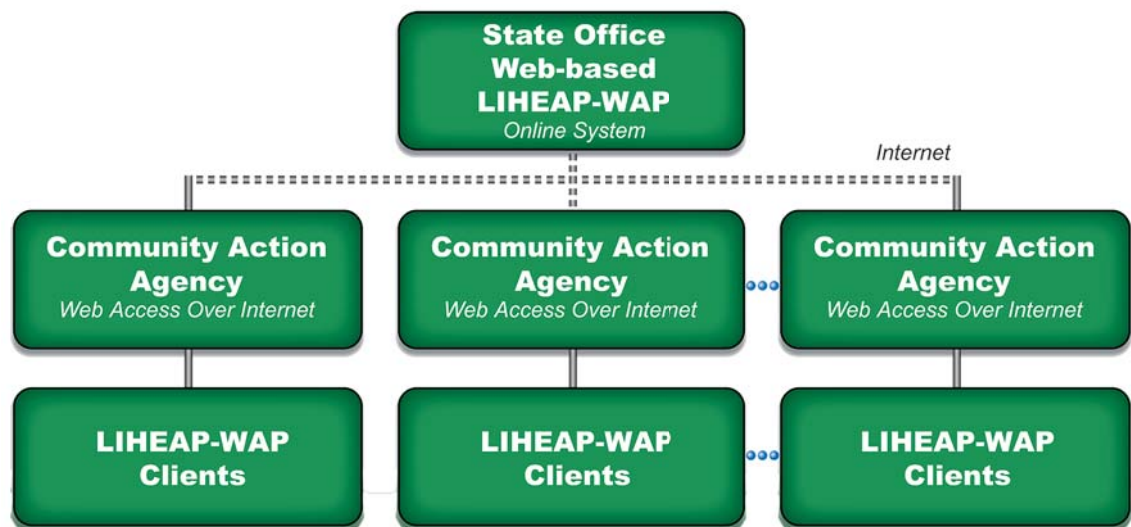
State Office
Web-based
LIHEAP-WAP
Online System

Internet

Community Action Agency
Web Access Over Internet

Community Action Agency
Web Access Over Internet

Community Action Agency
Web Access Over Internet

LIHEAP-WAP Clients

LIHEAP-WAP Clients

LIHEAP-WAP Clients